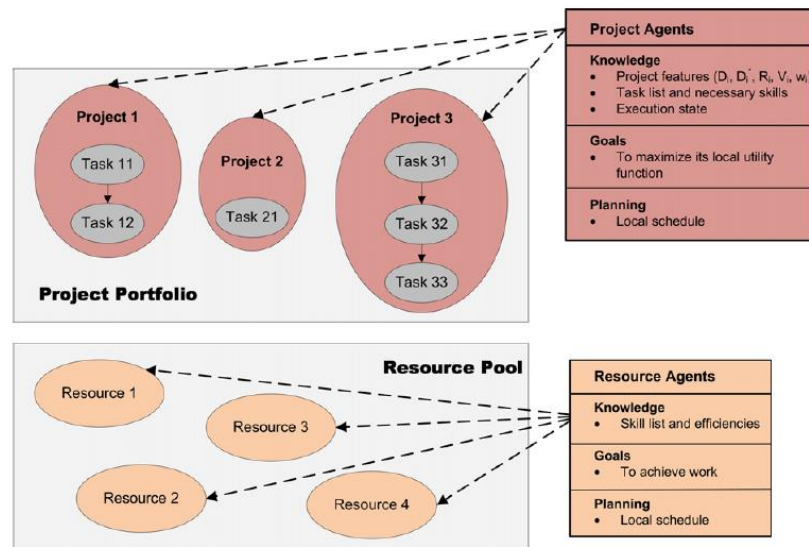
Project Agents

Knowledge
- Project features ($D_i$, $D_i^*$, $R_i$, $V_i$, $w_i$
- Task list and necessary skills
- Execution state

Goals
- To maximize its local utility function

Planning
- Local schedule

Project 1
Task 11
Task 12

Project 2
Task 21

Project 3
Task 31
Task 32
Task 33

Project Portfolio

Resource Pool

Resource 1
Resource 3
Resource 2
Resource 4

Resource Agents

Knowledge
- Skill list and efficiencies

Goals
- To achieve work

Planning
- Local schedule